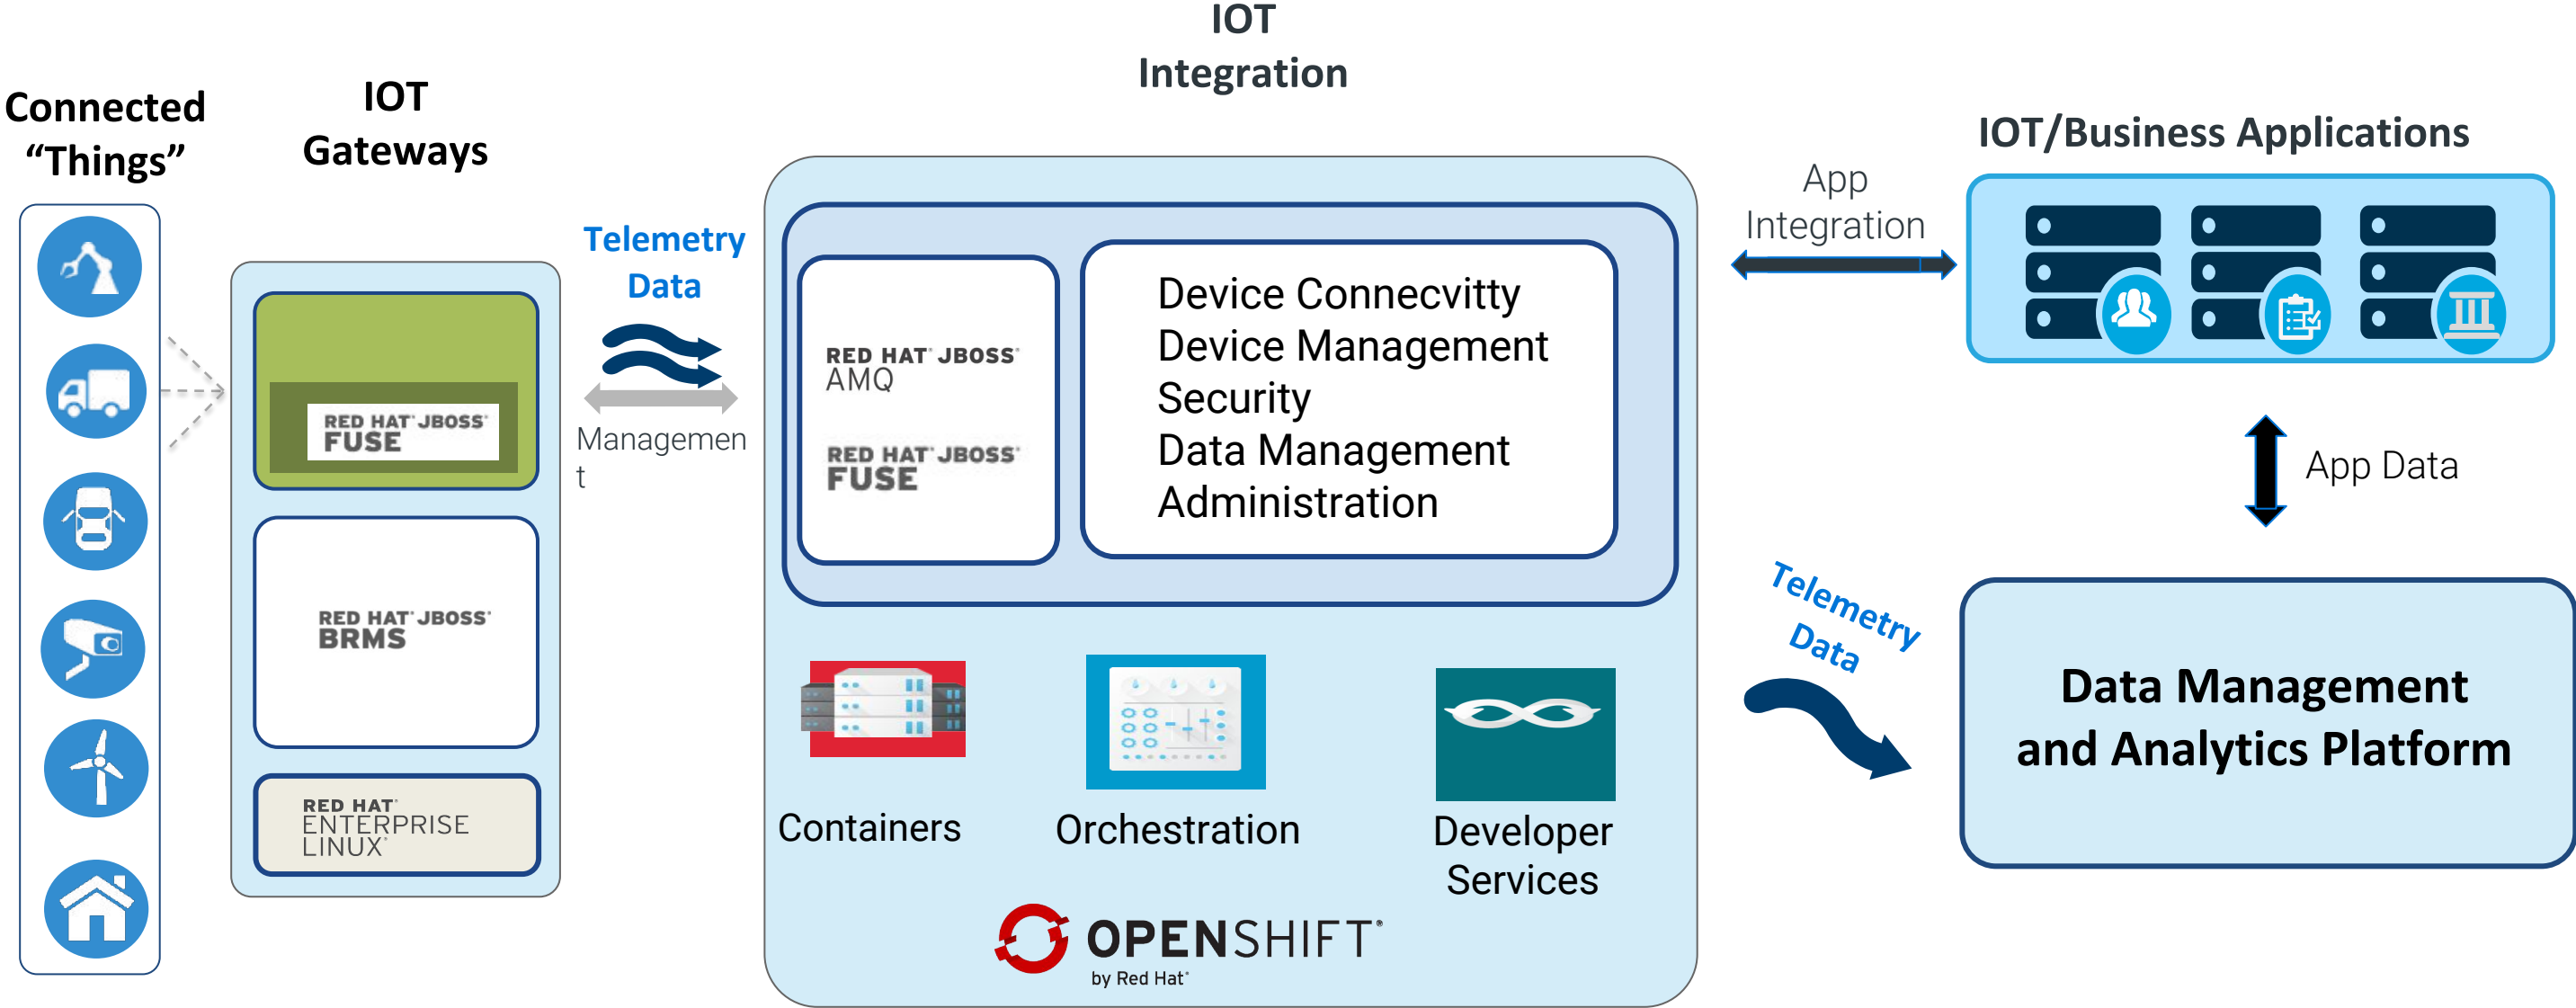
Connected "Things"

IOT Gateways

RED HAT JBOSS FUSE

RED HAT JBOSS BRMS

RED HAT ENTERPRISE LINUX

Telemetry Data

Managemen t

IOT Integration

RED HAT JBOSS AMQ

RED HAT JBOSS FUSE

Device Connecvitty
Device Management
Security
Data Management
Administration

Containers

Orchestration

Developer Services

OPENSHIFT by Red Hat

App Integration

IOT/Business Applications

App Data

Telemetry Data

Data Management and Analytics Platform